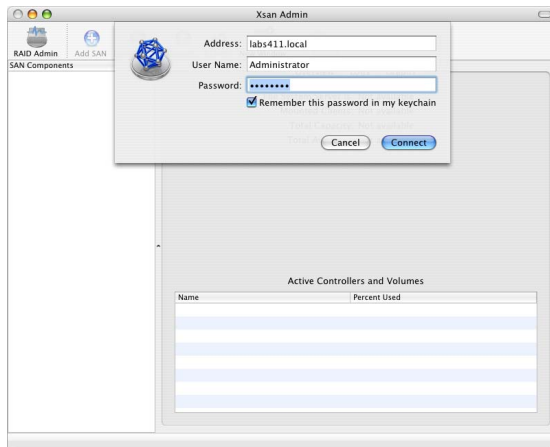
Xsan Admin

RAID Admin Add SAN

SAN Components

Address: labs411.local

User Name: Administrator

Password: ••••••••

Remember this password in my keychain

Cancel Connect

Active Controllers and Volumes

| Name | Percent Used |
|---|---|
| | |